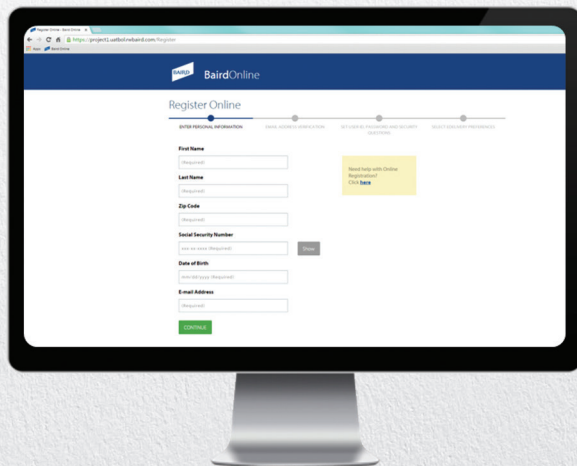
Register Online - Baird Online
https://project1.uatbol.rwbaird.com/Register
Apps Baird Online

BAIRD BairdOnline

Register Online

ENTER PERSONAL INFORMATION
EMAIL ADDRESS VERIFICATION
SECURE ID, PASSWORD AND SECURITY QUESTIONS
SELECT DELIVERY PREFERENCES

First Name
(Required)

Last Name
(Required)

Zip Code
(Required)

Social Security Number
xxx-xx-xxxx (Required)
Show

Date of Birth
mm-dd-yyyy (Required)

E-mail Address
(Required)

CONTINUE

Need help with Online Registration?
Click here